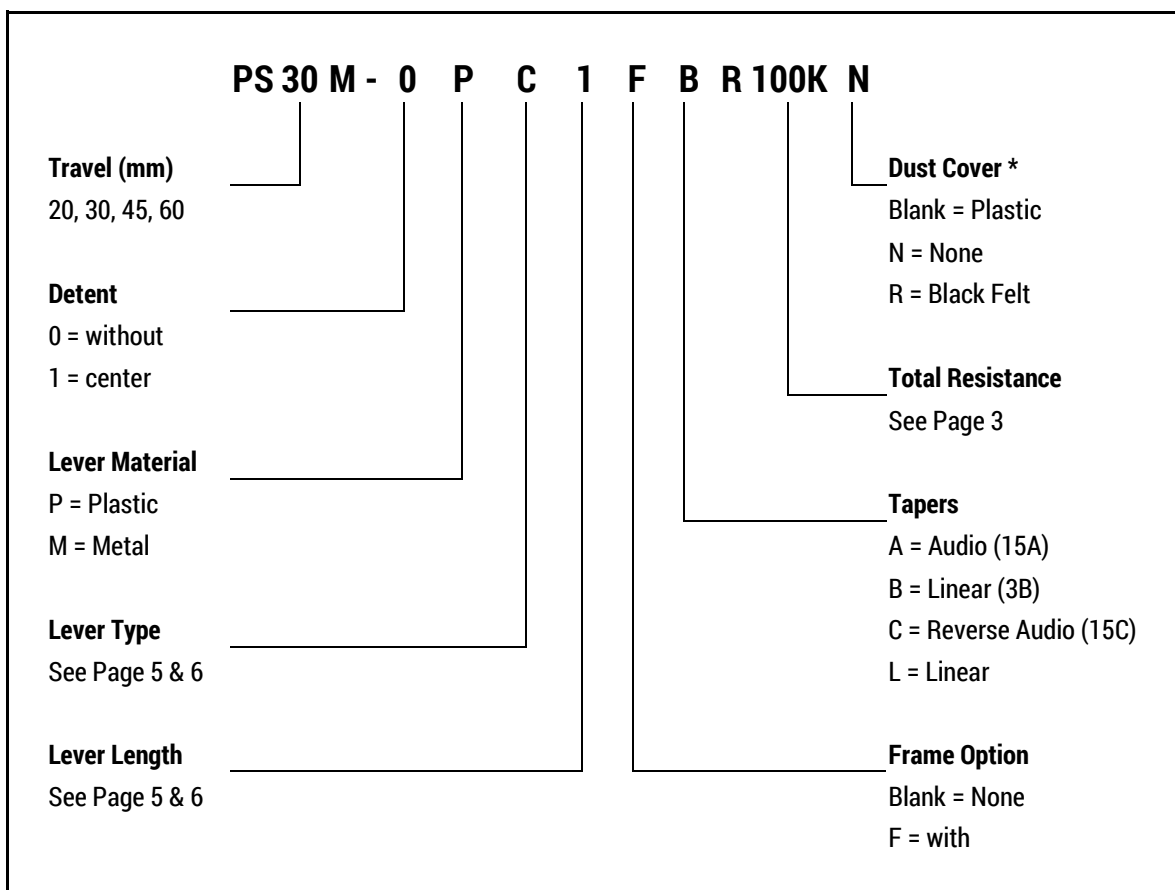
PS 30 M - 0 P C 1 F B R 100K N

Travel (mm)
20, 30, 45, 60

Detent
0 = without
1 = center

Lever Material
P = Plastic
M = Metal

Lever Type
See Page 5 & 6

Lever Length
See Page 5 & 6

Dust Cover *
Blank = Plastic
N = None
R = Black Felt

Total Resistance
See Page 3

Tapers
A = Audio (15A)
B = Linear (3B)
C = Reverse Audio (15C)
L = Linear

Frame Option
Blank = None
F = with